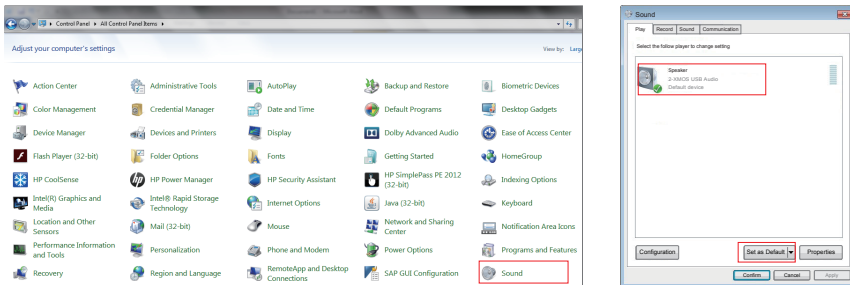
Control Panel ▸ All Control Panel Items ▸

Adjust your computer's settings

View by: Larg

Action Center
Administrative Tools
AutoPlay
Backup and Restore
Biometric Devices
Color Management
Credential Manager
Date and Time
Default Programs
Desktop Gadgets
Device Manager
Devices and Printers
Display
Dolby Advanced Audio
Ease of Access Center
Flash Player (32-bit)
Folder Options
Fonts
Getting Started
HomeGroup
HP CoolSense
HP Power Manager
HP Security Assistant
HP SimplePass PE 2012 (32-bit)
Indexing Options
Intel(R) Graphics and Media
Intel® Rapid Storage Technology
Internet Options
Java (32-bit)
Keyboard
Location and Other Sensors
Mail (32-bit)
Mouse
Network and Sharing Center
Notification Area Icons
Performance Information and Tools
Personalization
Phone and Modem
Power Options
Programs and Features
Recovery
Region and Language
RemoteApp and Desktop Connections
SAP GUI Configuration
Sound

Sound

Play | Record | Sound | Communication

Select the follow player to change setting

Speaker
2-XMOS USB Audio
Default device

Configuration
Set as Default
Properties
Confirm
Cancel
Apply